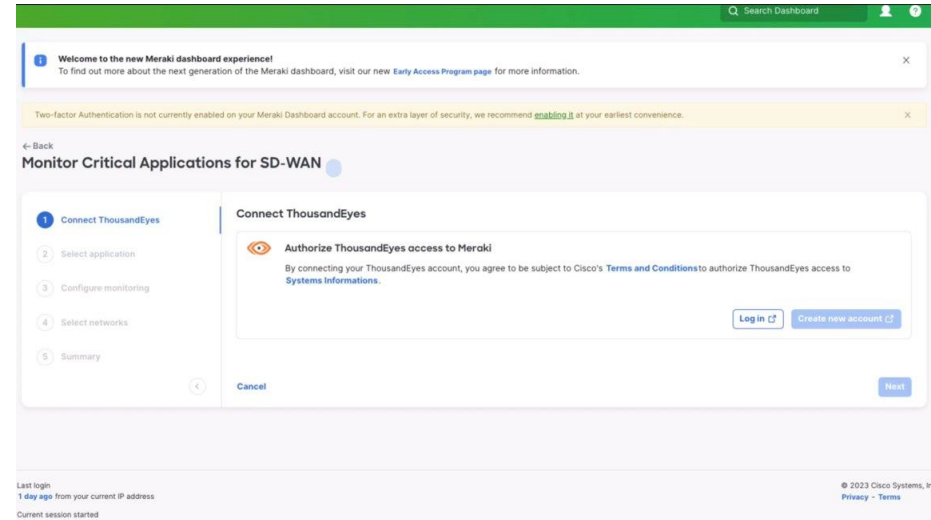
Search Dashboard

Welcome to the new Meraki dashboard experience!
To find out more about the next generation of the Meraki dashboard, visit our new Early Access Program page for more information.

Two-factor Authentication is not currently enabled on your Meraki Dashboard account. For an extra layer of security, we recommend enabling it at your earliest convenience.

← Back
Monitor Critical Applications for SD-WAN

1 Connect ThousandEyes
2 Select application
3 Configure monitoring
4 Select networks
5 Summary

Connect ThousandEyes

Authorize ThousandEyes access to Meraki
By connecting your ThousandEyes account, you agree to be subject to Cisco's Terms and Conditionsto authorize ThousandEyes access to Systems Informations.

Log in
Create new account

Cancel
Next

Last login
1 day ago from your current IP address
Current session started

© 2023 Cisco Systems, In
Privacy - Terms